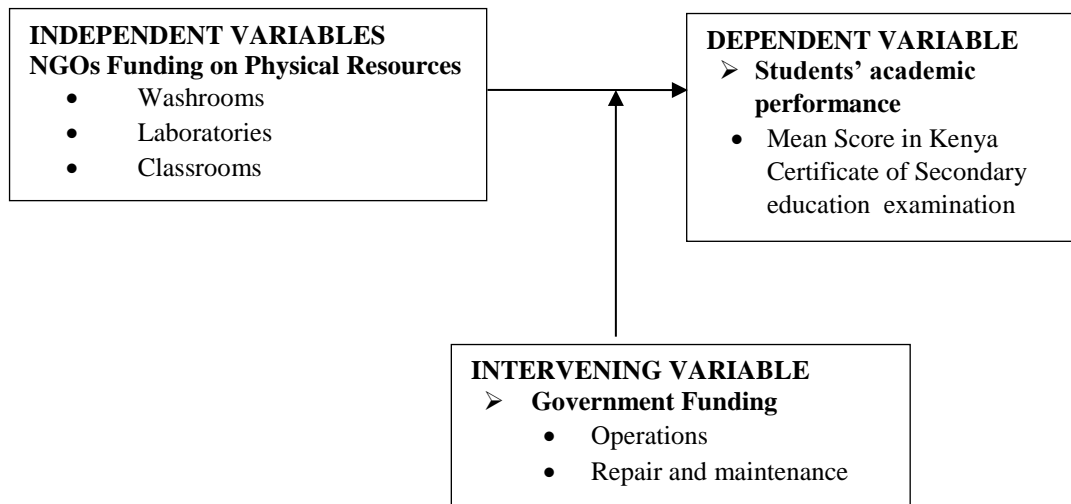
INDEPENDENT VARIABLES
NGOs Funding on Physical Resources
- Washrooms
- Laboratories
- Classrooms

DEPENDENT VARIABLE
➢ Students' academic performance
- Mean Score in Kenya Certificate of Secondary education examination

INTERVENING VARIABLE
➢ Government Funding
- Operations
- Repair and maintenance